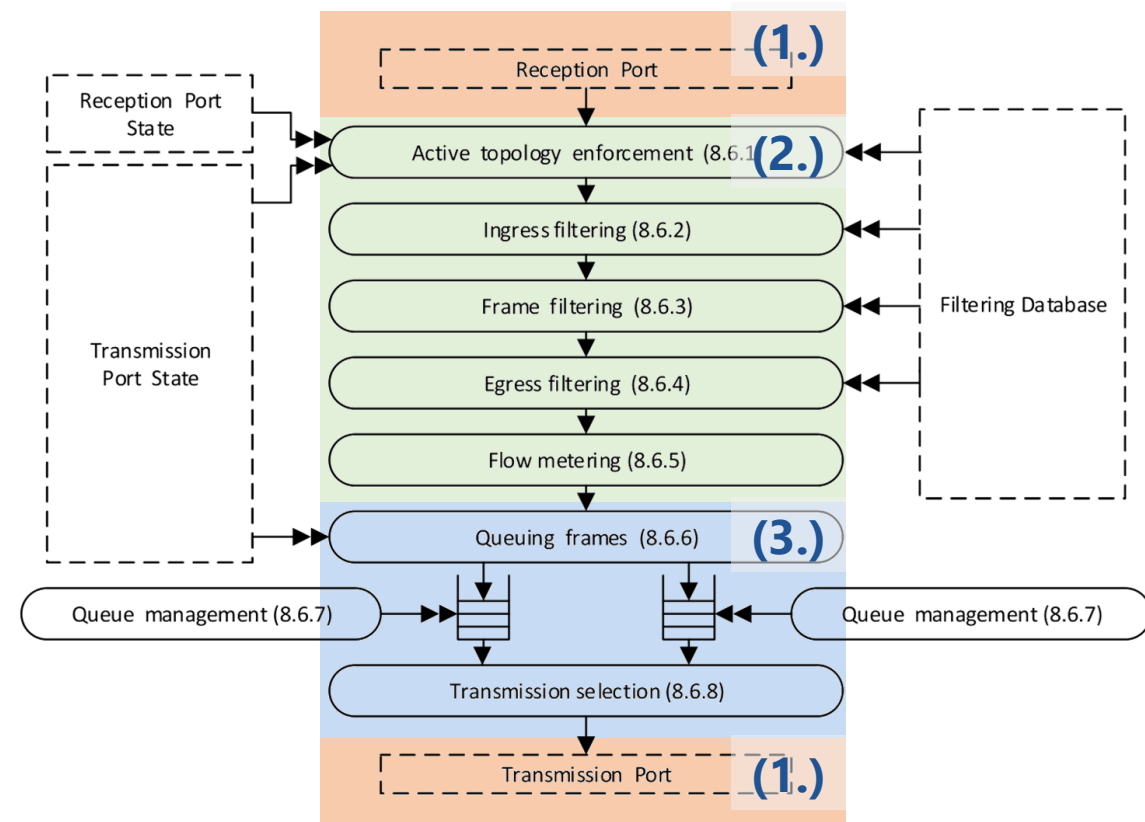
(1.)

Reception Port

Reception Port State

Active topology enforcement (8.6.1

(2.)

Filtering Database

Ingress filtering (8.6.2)

Frame filtering (8.6.3)

Transmission Port State

Egress filtering (8.6.4)

Flow metering (8.6.5)

Queuing frames (8.6.6)

(3.)

Queue management (8.6.7)

Queue management (8.6.7)

Transmission selection (8.6.8)

Transmission Port

(1.)